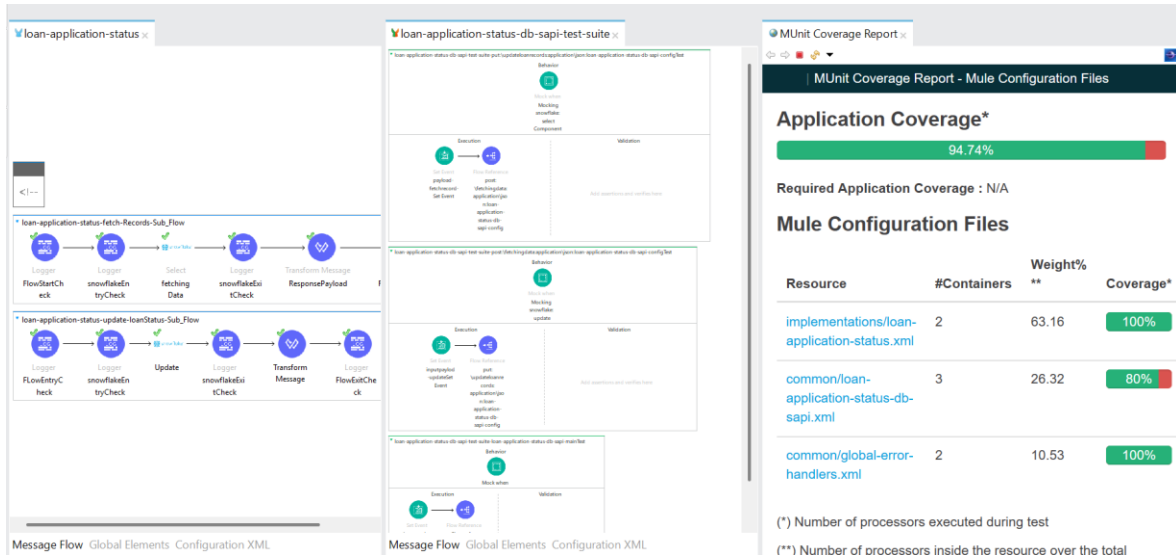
loan-application-status ×

<!--

loan-application-status-fetch-Records-Sub_Flow

Logger
FlowStartCheck

Logger
snowflakeEntryCheck

Select
fetching Data

Logger
snowflakeExitCheck

Transform Message
ResponsePayload

loan-application-status-update-loanStatus-Sub_Flow

Logger
FLowEntryCheck

Logger
snowflakeEntryCheck

Update

Logger
snowflakeExitCheck

Transform Message

Logger
FlowExitCheck

Message Flow Global Elements Configuration XML

loan-application-status-db-sapi-test-suite ×

loan-application-status-db-sapi-test-suite-put:\updateloanrecord\application\json:loan-application-status-db-sapi-configTest

Behavior

Mocking snowflake select Component

Execution

Validation

payload-fetchrecord-Set Event

post:\fetchingdata application\json:loan-application-status-db-sapi-config

loan-application-status-db-sapi-test-suite-post:\fetchingdata\application\json:loan-application-status-db-sapi-configTest

Behavior

Mocking snowflake update

Execution

Validation

inputpayload updateSet Event

put:\updateloanrecords application\json:loan-application-status-db-sapi-config

loan-application-status-db-sapi-test-suite-loan-application-status-db-sapi-mainTest

Behavior

Mock when

Execution

Validation

Message Flow Global Elements Configuration XML

MUnit Coverage Report ×

MUnit Coverage Report - Mule Configuration Files

Application Coverage*

94.74%

Required Application Coverage : N/A

Mule Configuration Files

| Resource | #Containers | Weight% ** | Coverage* |
|---|---|---|---|
| implementations/loan-application-status.xml | 2 | 63.16 | 100% |
| common/loan-application-status-db-sapi.xml | 3 | 26.32 | 80% |
| common/global-error-handlers.xml | 2 | 10.53 | 100% |

(*) Number of processors executed during test

(**) Number of processors inside the resource over the total